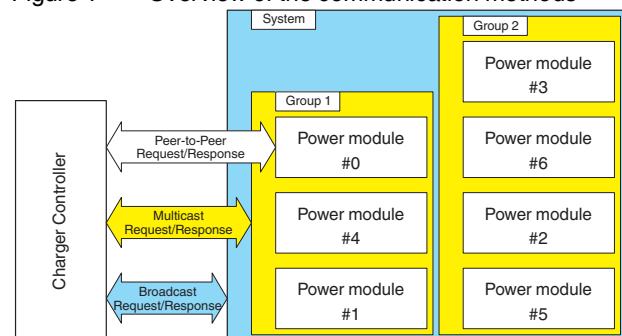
Figure 1 Overview of the communication methods

System

Group 2

Power module
#3

Group 1

Charger Controller

Peer-to-Peer
Request/Response

Power module
#0

Power module
#6

Multicast
Request/Response

Power module
#4

Power module
#2

Broadcast
Request/Response

Power module
#1

Power module
#5